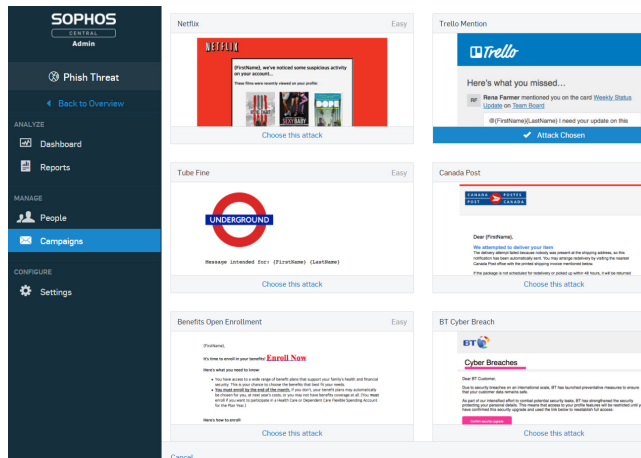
SOPHOS
CENTRAL
Admin

Phish Threat

Back to Overview

ANALYZE

Dashboard

Reports

MANAGE

People

Campaigns

CONFIGURE

Settings

Netflix
Easy

NETFLIX

{FirstName}, we've noticed some suspicious activity on your account...

These films were recently viewed on your profile

DOPE

Choose this attack

Trello Mention

Trello

Here's what you missed...

RF Rena Farmer mentioned you on the card Weekly Status Update on Team Board

@{FirstName}{LastName} I need your update on this

Attack Chosen

Tube Fine
Easy

UNDERGROUND

Message intended for: {FirstName} {LastName}

Choose this attack

Canada Post

CANADA POST POSTES CANADA

Dear {FirstName},

We attempted to deliver your item

Choose this attack

Benefits Open Enrollment
Easy

{FirstName},

It's time to enroll in your benefits! Enroll Now

Here's what you need to know:

Here's how to enroll

Choose this attack

BT Cyber Breach

BT

Cyber Breaches

Dear BT Customer,

Choose this attack

Cancel